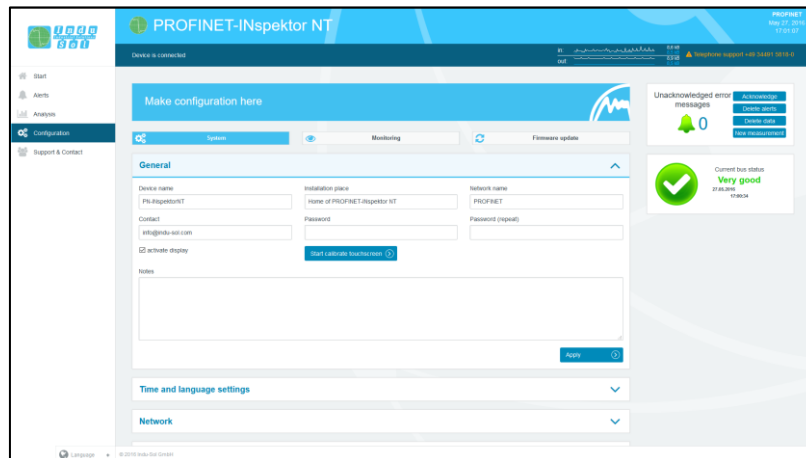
indu Sol

PROFINET-INspektor NT

PROFINET
May 27, 2016
17:01:07

Device is connected

in:
out:

Telephone support +49 34491 5818-0

Start
Alerts
Analysis
Configuration
Support & Contact

Make configuration here

System
Monitoring
Firmware update

General

Device name
PN-INspektorNT

Installation place
Home of PROFINET-INspektor NT

Network name
PROFINET

Contact
info@indu-sol.com

Password

Password (repeat)

activate display

Start calibrate touchscreen

Notes

Apply

Time and language settings

Network

Unacknowledged error messages
0

Acknowledge
Delete alerts
Delete data
New measurement

Current bus status
Very good
27.05.2016
17:00:34

Language

© 2016 Indu-Sol GmbH